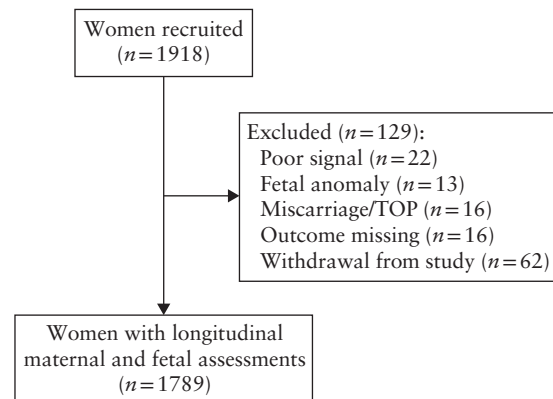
Women recruited ($n=1918$)

Excluded ($n=129$):
Poor signal ($n=22$)
Fetal anomaly ($n=13$)
Miscarriage/TOP ($n=16$)
Outcome missing ($n=16$)
Withdrawal from study ($n=62$)

Women with longitudinal maternal and fetal assessments ($n=1789$)